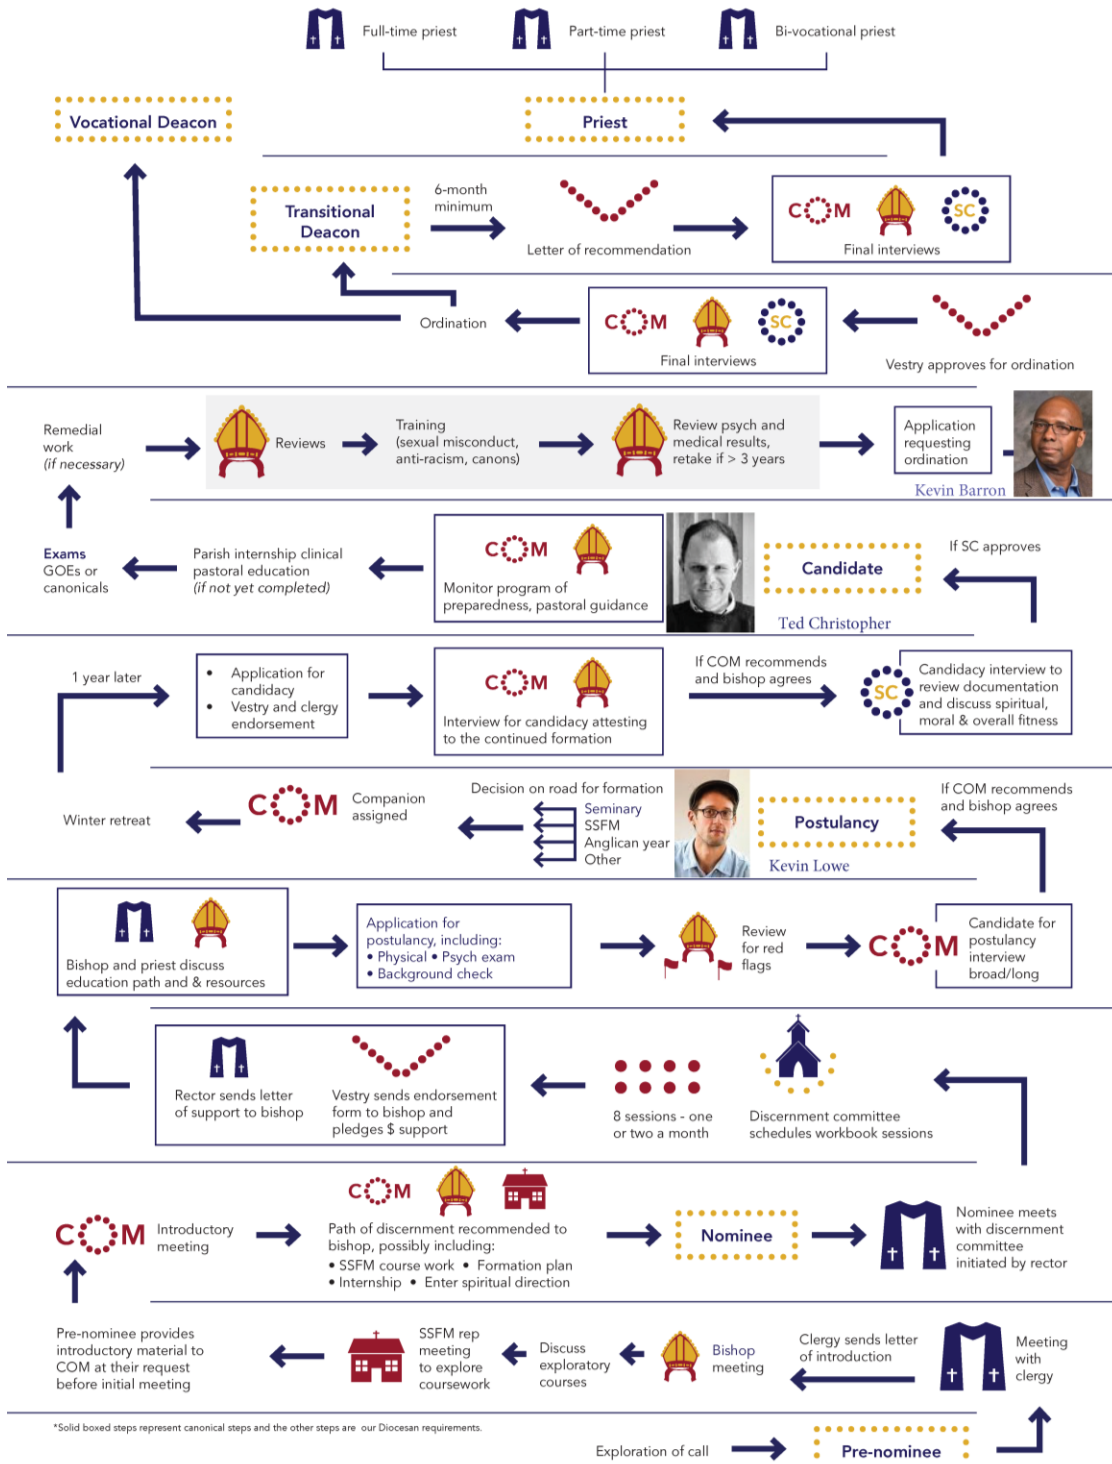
Full-time priest

Part-time priest

Bi-vocational priest

Vocational Deacon

Priest

Transitional Deacon

6-month minimum

Letter of recommendation

COM

SC

Final interviews

Ordination

COM

SC

Final interviews

Vestry approves for ordination

Remedial work (if necessary)

Reviews

Training (sexual misconduct, anti-racism, canons)

Review psych and medical results, retake if > 3 years

Application requesting ordination

Kevin Barron

Exams GOEs or canonicals

Parish internship clinical pastoral education (if not yet completed)

COM

Monitor program of preparedness, pastoral guidance

Ted Christopher

Candidate

If SC approves

1 year later

• Application for candidacy
• Vestry and clergy endorsement

COM

Interview for candidacy attesting to the continued formation

If COM recommends and bishop agrees

SC

Candidacy interview to review documentation and discuss spiritual, moral & overall fitness

Winter retreat

COM

Companion assigned

Decision on road for formation

Seminary
SSFM
Anglican year
Other

Postulancy

Kevin Lowe

If COM recommends and bishop agrees

Bishop and priest discuss education path and & resources

Application for postulancy, including:
• Physical • Psych exam
• Background check

Review for red flags

COM

Candidate for postulancy interview broad/long

Rector sends letter of support to bishop

Vestry sends endorsement form to bishop and pledges $ support

8 sessions - one or two a month

Discernment committee schedules workbook sessions

COM

Introductory meeting

COM

Path of discernment recommended to bishop, possibly including:
• SSFM course work • Formation plan
• Internship • Enter spiritual direction

Nominee

Nominee meets with discernment committee initiated by rector

Pre-nominee provides introductory material to COM at their request before initial meeting

SSFM rep meeting to explore coursework

Discuss exploratory courses

Bishop meeting

Clergy sends letter of introduction

Meeting with clergy

*Solid boxed steps represent canonical steps and the other steps are our Diocesan requirements.

Exploration of call

Pre-nominee